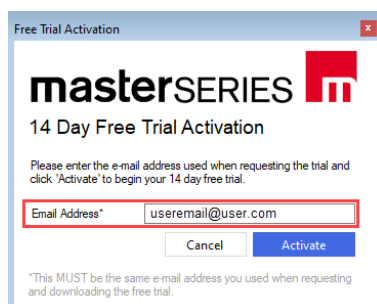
Free Trial Activation

x

masterSERIES

14 Day Free Trial Activation

Please enter the e-mail address used when requesting the trial and click 'Activate' to begin your 14 day free trial.

Email Address* useremail@user.com

Cancel

Activate

*This MUST be the same e-mail address you used when requesting and downloading the free trial.